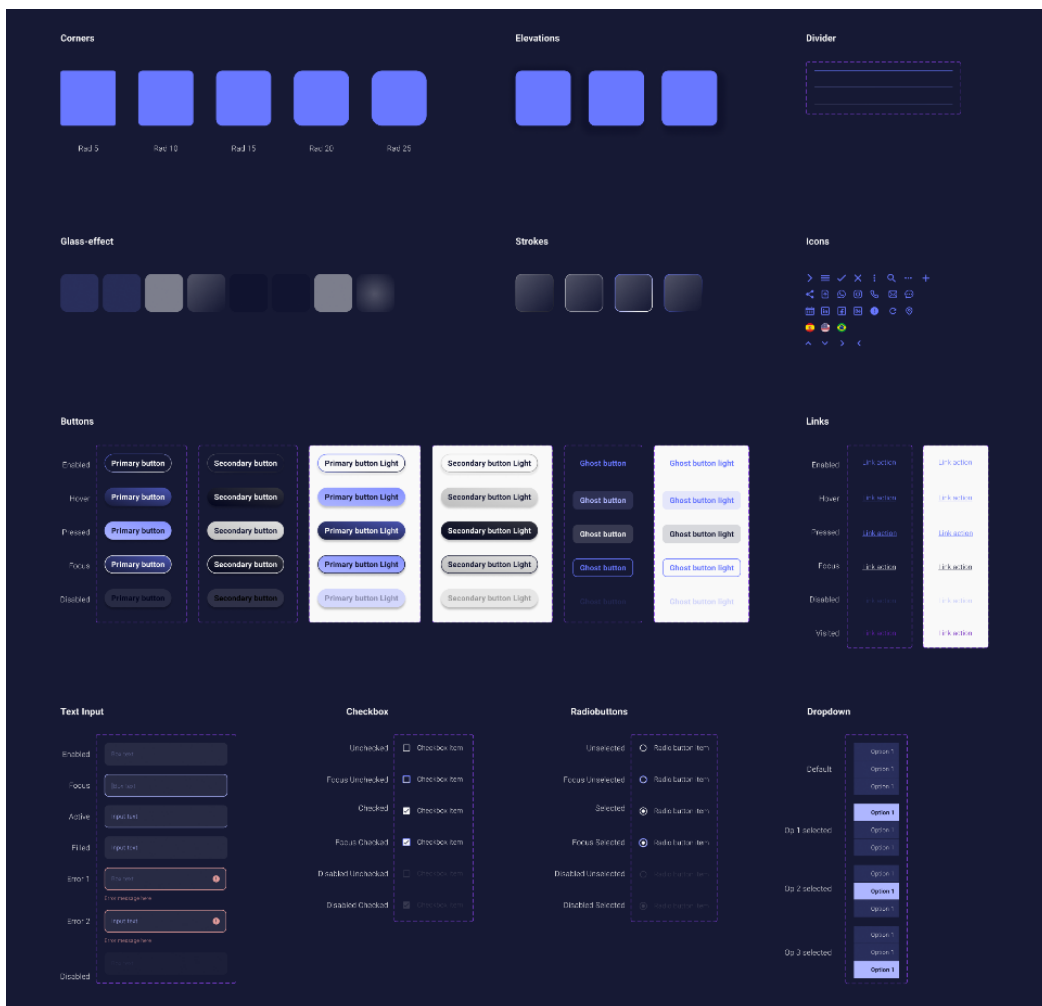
Corners

Rad 5 Rad 10 Rad 15 Rad 20 Rad 25

Elevations

Divider

Glass-effect

Strokes

Icons

Buttons

| | | | | | | |
|---|---|---|---|---|---|---|
| Enabled | Primary button | Secondary button | Primary button Light | Secondary button Light | Ghost button | Ghost button light |
| Hover | Primary button | Secondary button | Primary button Light | Secondary button Light | Ghost button | Ghost button light |
| Pressed | Primary button | Secondary button | Primary button Light | Secondary button Light | Ghost button | Ghost button light |
| Focus | Primary button | Secondary button | Primary button Light | Secondary button Light | Ghost button | Ghost button light |
| Disabled | Primary button | Secondary button | Primary button Light | Secondary button Light | Ghost button | Ghost button light |

Links

| | | |
|---|---|---|
| Enabled | Link action | Link action |
| Hover | Link action | Link action |
| Pressed | Link action | Link action |
| Focus | Link action | Link action |
| Disabled | Link action | Link action |
| Visited | Link action | Link action |

Text Input

Enabled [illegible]
Focus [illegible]
Active Input text
Filled Input text
Error 1 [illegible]
Error message here
Error 2 Input text
Error message here
Disabled

Checkbox

Unchecked Checkbox item
Focus Unchecked Checkbox item
Checked Checkbox item
Focus Checked Checkbox item
Disabled Unchecked Checkbox item
Disabled Checked Checkbox item

Radiobuttons

Unselected Radio button item
Focus Unselected Radio button item
Selected Radio button item
Focus Selected Radio button item
Disabled Unselected Radio button item
Disabled Selected Radio button item

Dropdown

Default Option 1 Option 1 Option 1
Op 1 selected Option 1 Option 1 Option 1
Op 2 selected Option 1 Option 1 Option 1
Op 3 selected Option 1 Option 1 Option 1